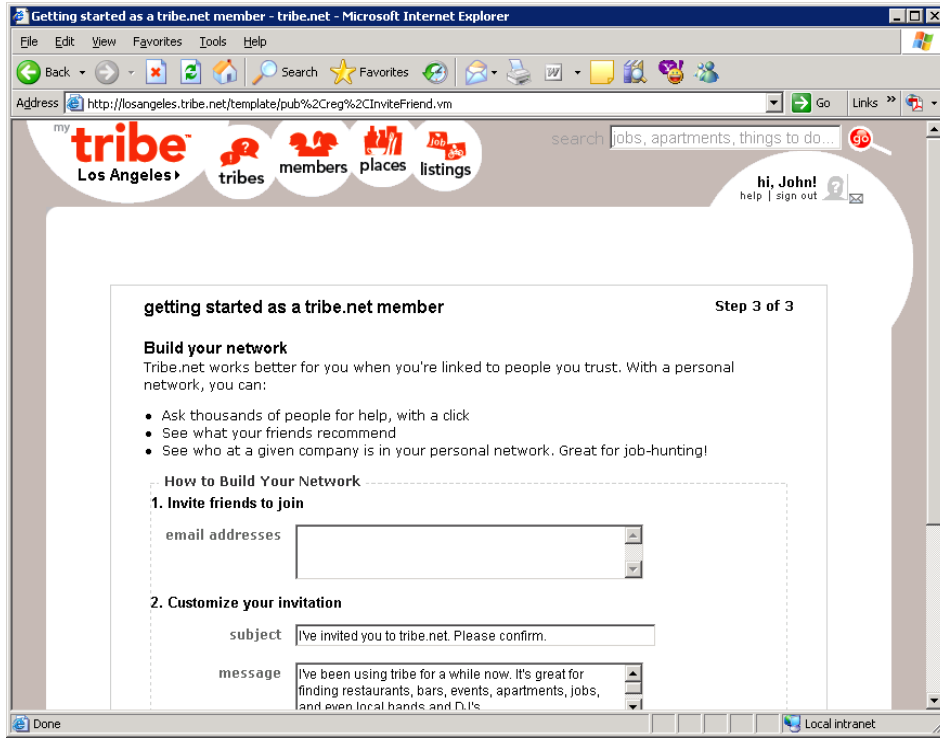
Getting started as a tribe.net member - tribe.net - Microsoft Internet Explorer

File Edit View Favorites Tools Help

Back Search Favorites

Address http://losangeles.tribe.net/template/pub%2Creg%2CInviteFriend.vm Go Links »

my tribe Los Angeles ▸ tribes members places listings job

search jobs, apartments, things to do... go

hi, John!
help | sign out

getting started as a tribe.net member

Step 3 of 3

Build your network

Tribe.net works better for you when you're linked to people you trust. With a personal network, you can:

- Ask thousands of people for help, with a click
- See what your friends recommend
- See who at a given company is in your personal network. Great for job-hunting!

How to Build Your Network

1. Invite friends to join

email addresses

2. Customize your invitation

subject I've invited you to tribe.net. Please confirm.

message I've been using tribe for a while now. It's great for finding restaurants, bars, events, apartments, jobs, and even local bands and DJ's.

Done Local intranet